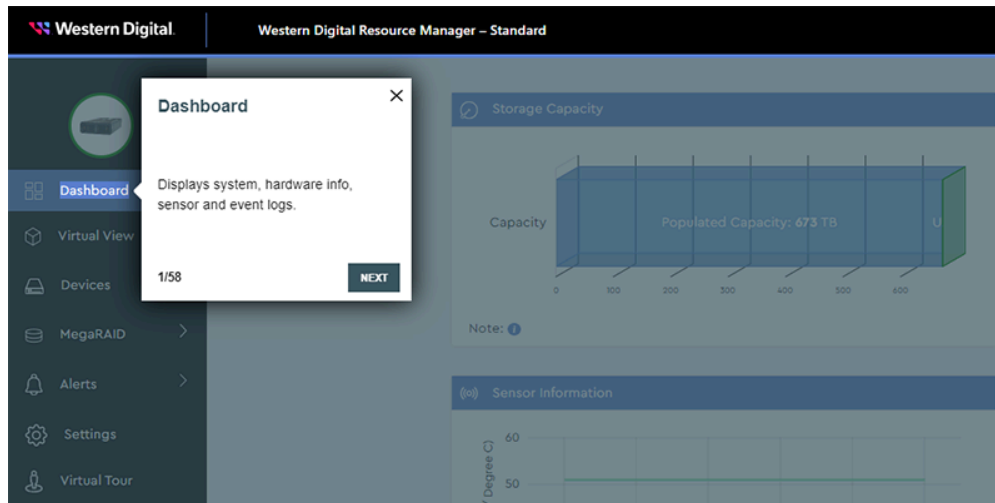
Western Digital.

Western Digital Resource Manager – Standard

Dashboard

×

Displays system, hardware info, sensor and event logs.

1/58

NEXT

Dashboard

Virtual View

Devices

MegaRAID

Alerts

Settings

Virtual Tour

Storage Capacity

Capacity

Populated Capacity: 673 TB

U

0 100 200 300 400 500 600

Note:

Sensor Information

60

50

Degree C)